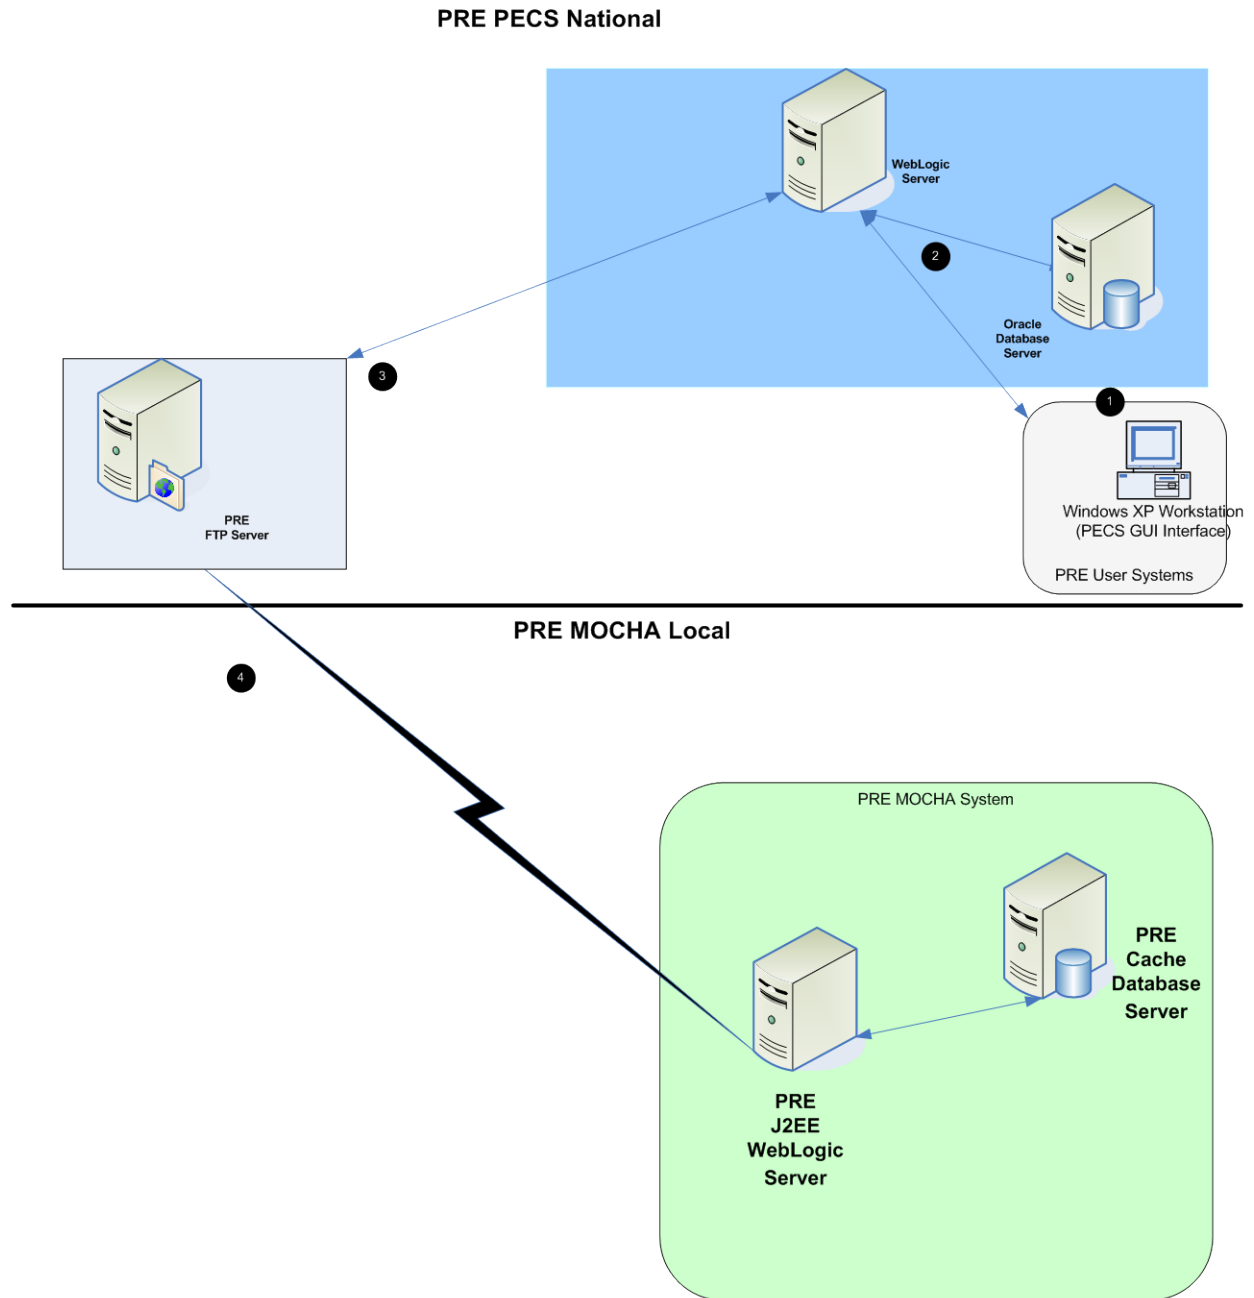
PRE PECS National

WebLogic Server

2

Oracle Database Server

3

PRE FTP Server

1

Windows XP Workstation (PECS GUI Interface)

PRE User Systems

PRE MOCHA Local

4

PRE MOCHA System

PRE Cache Database Server

PRE J2EE WebLogic Server